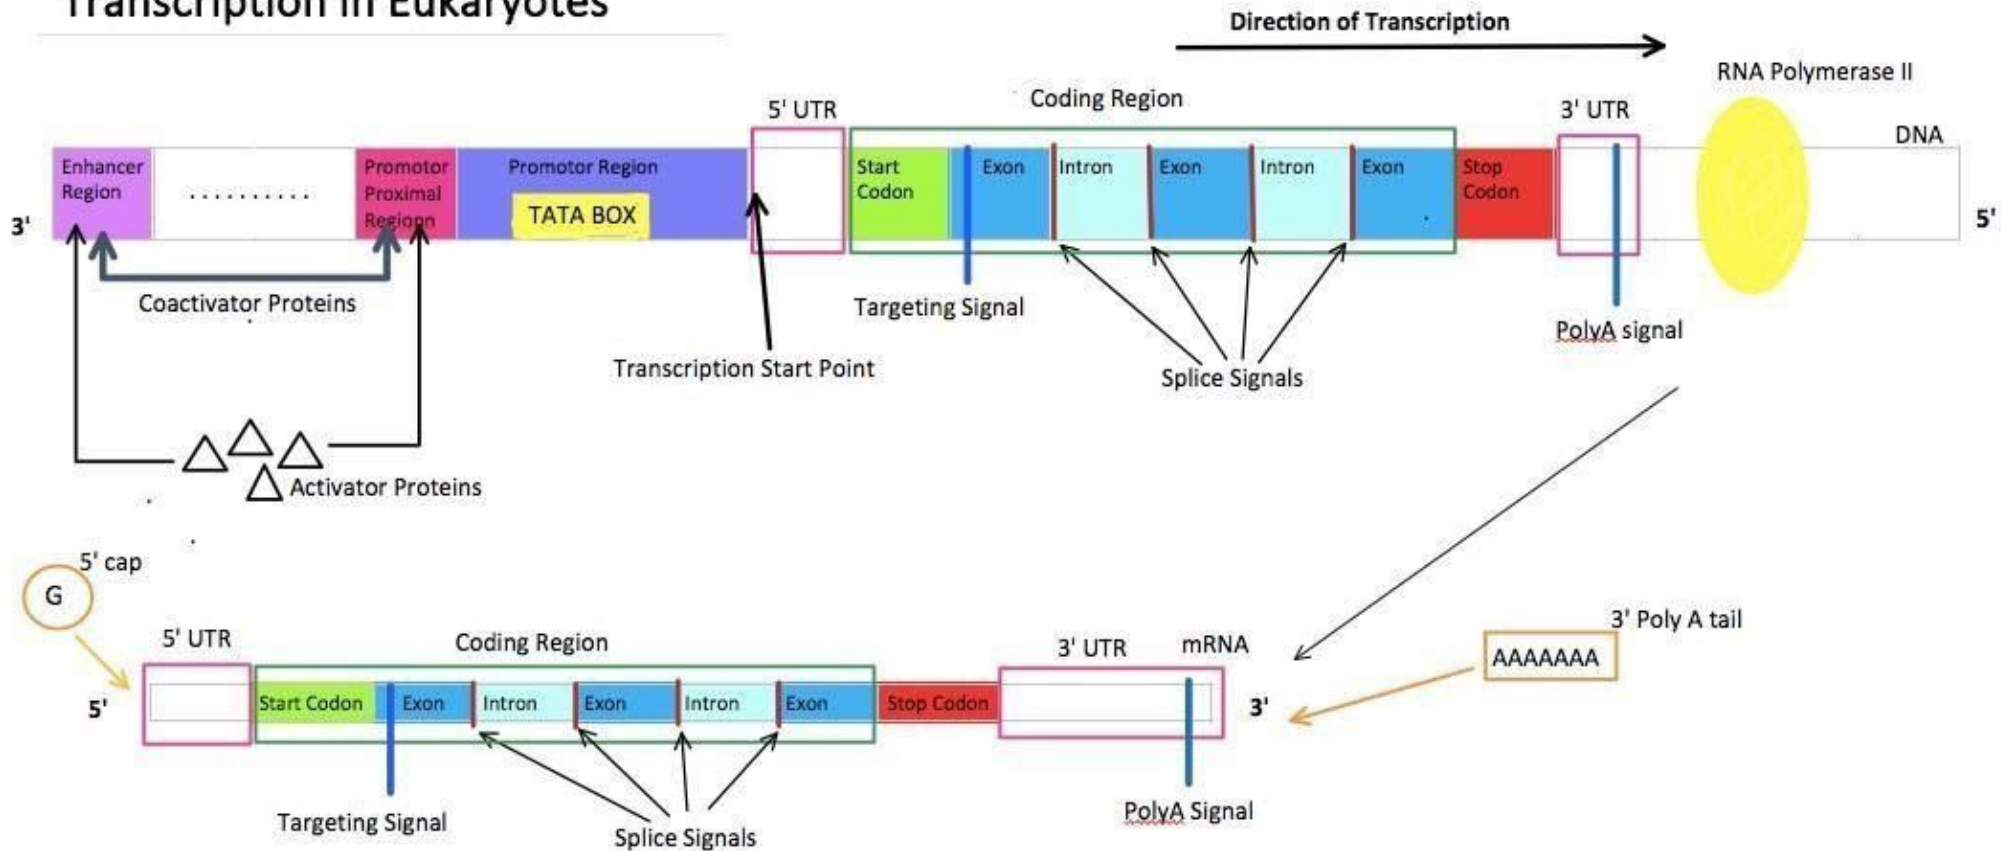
Transcription in Eukaryotes

Direction of Transcription

RNA Polymerase II

5' UTR

Coding Region

3' UTR

DNA

3'

Enhancer Region

..........

Promotor Proximal Region

Promotor Region

TATA BOX

Start Codon

Exon

Intron

Exon

Intron

Exon

Stop Codon

5'

Coactivator Proteins

Targeting Signal

PolyA signal

Transcription Start Point

Splice Signals

Activator Proteins

5' cap

G

5' UTR

Coding Region

3' UTR

mRNA

3' Poly A tail

AAAAAAA

5'

Start Codon

Exon

Intron

Exon

Intron

Exon

Stop Codon

3'

Targeting Signal

Splice Signals

PolyA Signal